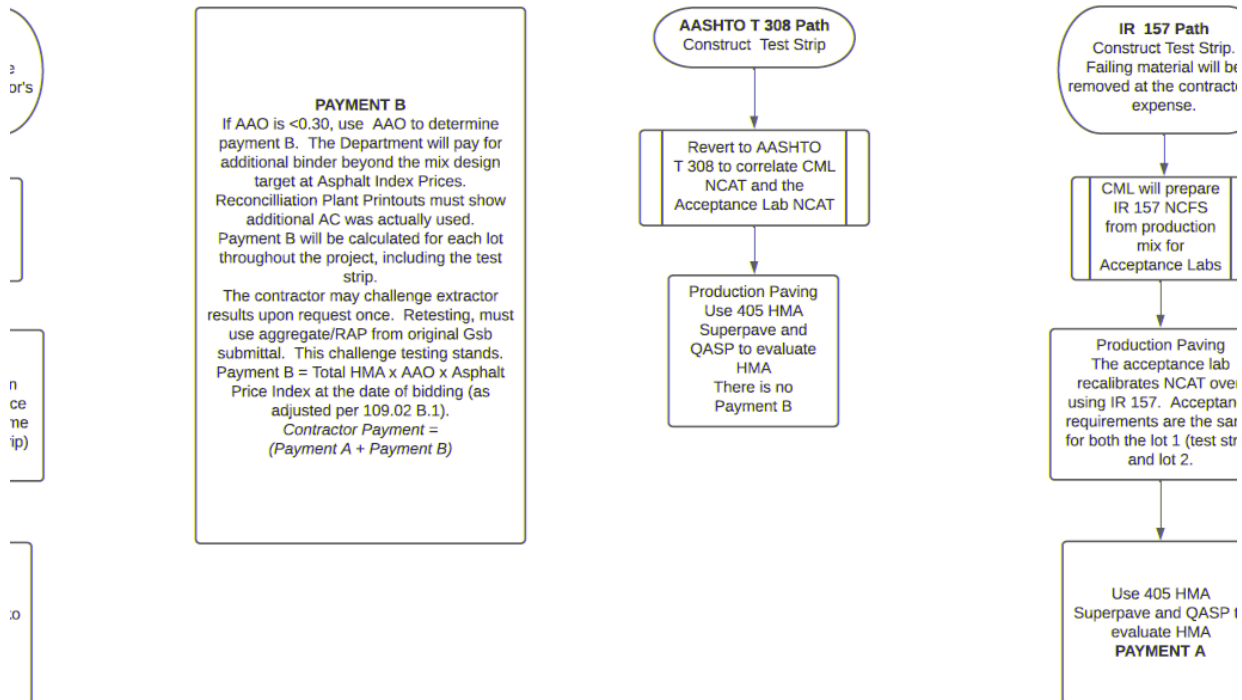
e
or's

n
ce
me
ip)

o

PAYMENT B
If AAO is <0.30, use AAO to determine payment B. The Department will pay for additional binder beyond the mix design target at Asphalt Index Prices. Reconcilliation Plant Printouts must show additional AC was actually used. Payment B will be calculated for each lot throughout the project, including the test strip.
The contractor may challenge extractor results upon request once. Retesting, must use aggregate/RAP from original Gsb submittal. This challenge testing stands.
Payment B = Total HMA x AAO x Asphalt Price Index at the date of bidding (as adjusted per 109.02 B.1).
*Contractor Payment = (Payment A + Payment B)*

**AASHTO T 308 Path**
Construct Test Strip

Revert to AASHTO T 308 to correlate CML NCAT and the Acceptance Lab NCAT

Production Paving
Use 405 HMA Superpave and QASP to evaluate HMA
There is no Payment B

**IR 157 Path**
Construct Test Strip. Failing material will be removed at the contracto expense.

CML will prepare IR 157 NCFS from production mix for Acceptance Labs

Production Paving
The acceptance lab recalibrates NCAT over using IR 157. Acceptan requirements are the sar for both the lot 1 (test str and lot 2.

Use 405 HMA Superpave and QASP t evaluate HMA
**PAYMENT A**